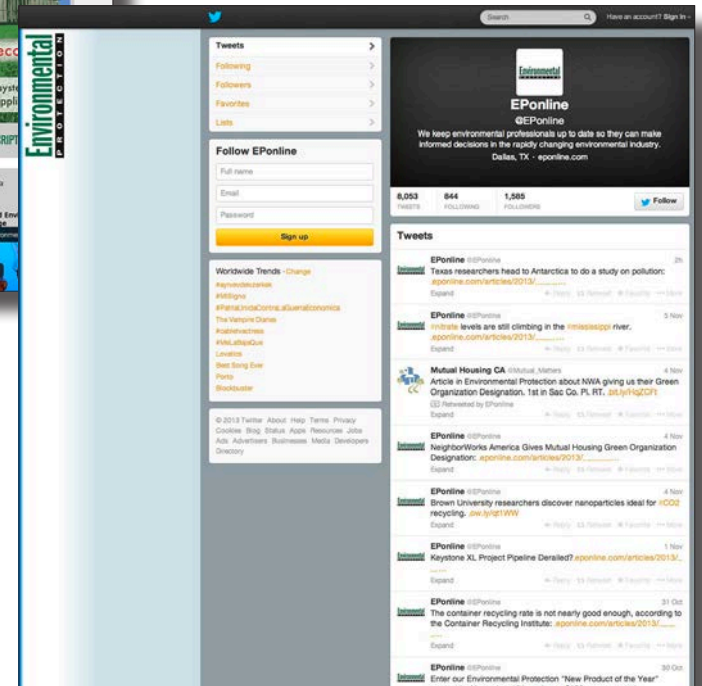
Environmental PROTECTION

Search

Have an account? Sign in

Tweets
Following
Followers
Favorites
Lists

Follow EPonline
Full name
Email
Password
Sign up

Worldwide Trends · Change
#synodeluzerick
#MIBigns
#PatriaUnidaContraLaGuerraEconomica
The Vampire Diaries
#cablevectnes
#VeLaBajaQue
Levatos
Best Song Ever
Porto
Blockbuster

© 2013 Twitter About Help Terms Privacy Cookies Blog Status Apps Resources Jobs Ads Advertisers Businesses Media Developers Directory

Environmental
EPonline
@EPonline
We keep environmental professionals up to date so they can make informed decisions in the rapidly changing environmental industry.
Dallas, TX · eponline.com

8,053 TWEETS
844 FOLLOWING
1,585 FOLLOWERS
Follow

Tweets

EPonline @EPonline 2h
Texas researchers head to Antarctica to do a study on pollution: eponline.com/articles/2013/...
Expand Reply Retweet Favorite More

EPonline @EPonline 5 Nov
#nitrate levels are still climbing in the #mississippi river. eponline.com/articles/2013/...
Expand Reply Retweet Favorite More

Mutual Housing CA @Mutual_Matters 4 Nov
Article in Environmental Protection about NWA giving us their Green Organization Designation. 1st in Sac Co. Pl. RT. bit.ly/HqZCFt
Retweeted by EPonline
Expand Reply Retweet Favorite More

EPonline @EPonline 4 Nov
NeighborWorks America Gives Mutual Housing Green Organization Designation: eponline.com/articles/2013/...
Expand Reply Retweet Favorite More

EPonline @EPonline 4 Nov
Brown University researchers discover nanoparticles ideal for #CO2 recycling. ow.ly/qt1WW
Expand Reply Retweet Favorite More

EPonline @EPonline 1 Nov
Keystone XL Project Pipeline Derailed? eponline.com/articles/2013/...
Expand Reply Retweet Favorite More

EPonline @EPonline 31 Oct
The container recycling rate is not nearly good enough, according to the Container Recycling Institute: eponline.com/articles/2013/...
Expand Reply Retweet Favorite More

EPonline @EPonline 30 Oct
Enter our Environmental Protection "New Product of the Year"